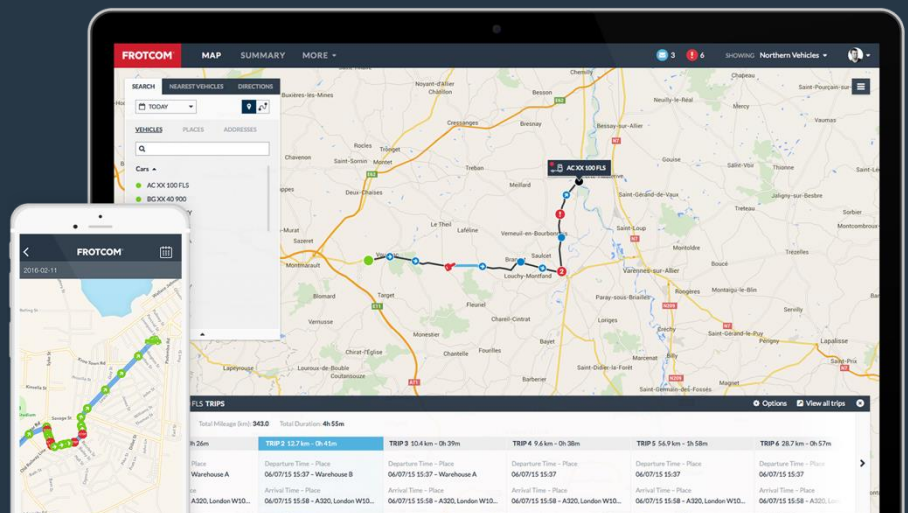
FROTCOM MAP SUMMARY MORE ▾ 3 6 SHOWING Northern Vehicles ▾

SEARCH NEAREST VEHICLES DIRECTIONS
TODAY
VEHICLES PLACES ADDRESSES
Cars ▴
AC XX 100 FLS
BG XX 40 900

AC XX 100 FLS

Noyant-d'Allier, Châtillon, Buxières-les-Mines, Cressanges, Besson, Bresnay, Souvigny, Saint-Menoux, Chavenon, Saint-Sornin, Chemilly, Saint-Pourçain-sur-Sioule, Saint-Gérand-de-Vaux, Meillard, Verneuil-en-Bourbonnais, Laféline, Saulcet, Sazeret, Montmarault, Louchy-Montfand, Target, Fleuriel, Varennes-sur-Allier, Jaligny-sur-Besbre, Paray-sous-Briailles, Montaigu-le-Blin, Vernusse, Chareil-Cintrat, Monestier, Chantelle, Fourilles, Bayet, Saint-Didier-la-Forêt, Chirat-l'Église, Coutansouze, Lapalisse, Saint-Prix

FLS TRIPS
Options View all trips
Total Mileage (km): 343.0 Total Duration: 4h 55m

| h 26m | TRIP 2 12.7 km – 0h 41m | TRIP 3 10.4 km – 0h 39m | TRIP 4 9.6 km – 0h 38m | TRIP 5 56.9 km – 1h 58m | TRIP 6 28.7 km – 0h 57m |
|---|---|---|---|---|---|
| Place Warehouse A | Departure Time – Place 06/07/15 15:37 - Warehouse B | Departure Time – Place 06/07/15 15:37 - A320, London W10... | Departure Time – Place 06/07/15 15:37 - A320, London W10... | Departure Time – Place 06/07/15 15:37 - A320, London W10... | Departure Time – Place 06/07/15 15:37 - A320, London W10... |
| Place A320, London W10... | Arrival Time – Place 06/07/15 15:58 - A320, London W10... | Arrival Time – Place 06/07/15 15:58 - A320, London W10... | Arrival Time – Place 06/07/15 15:58 - A320, London W10... | Arrival Time – Place 06/07/15 15:58 - A320, London W10... | Arrival Time – Place 06/07/15 15:58 - A320, London W10... |

FROTCOM
2016-02-11